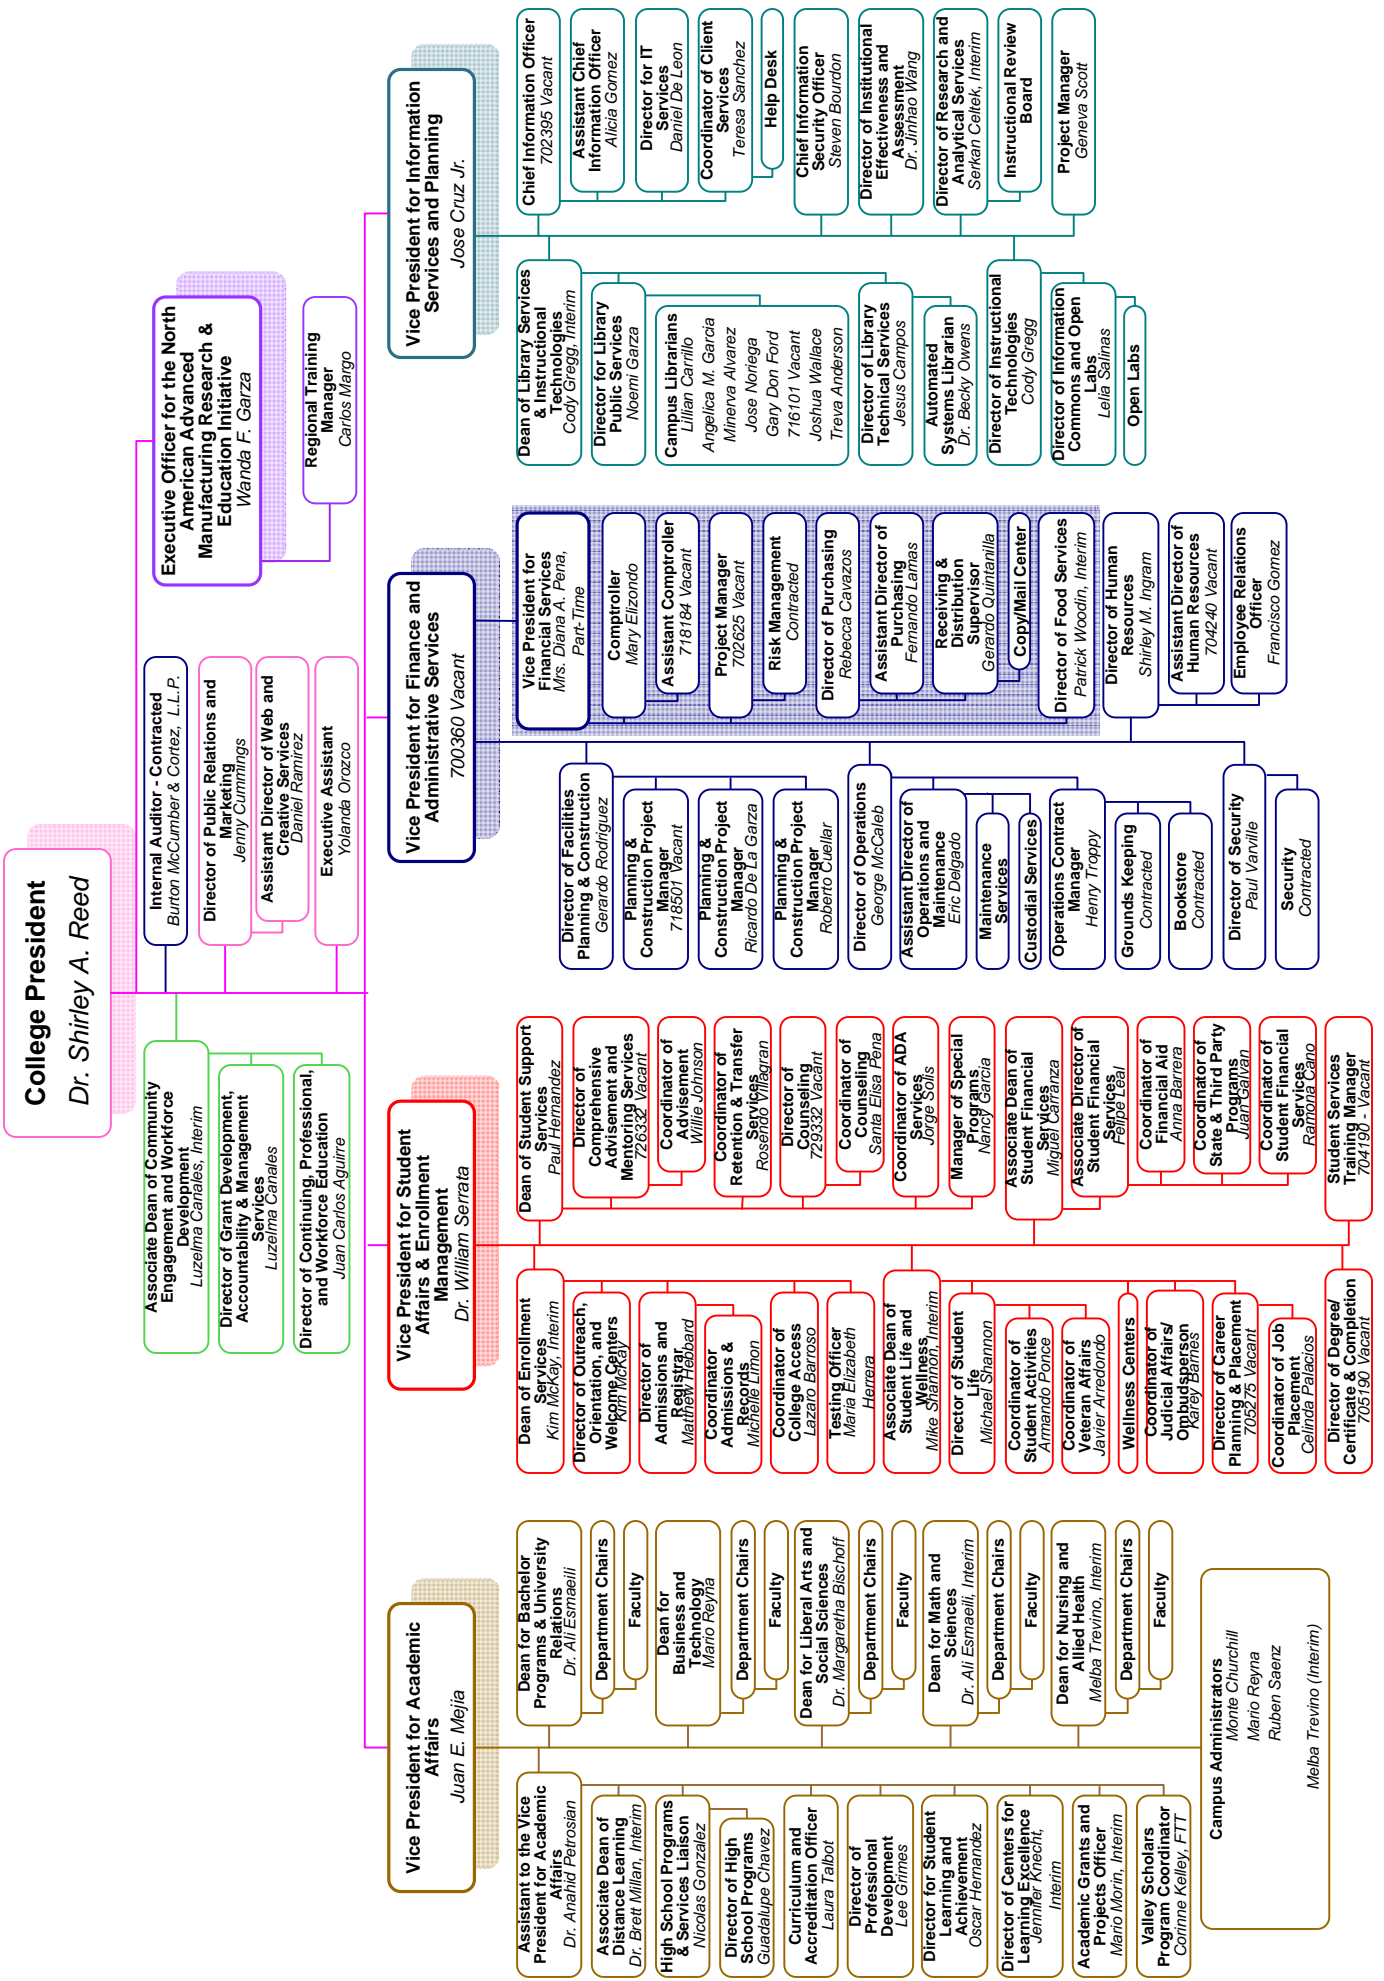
College President
Dr. Shirley A. Reed

Internal Auditor - Contracted
Burton McCumber & Cortez, L.L.P.

Director of Public Relations and Marketing
Jenny Cummings

Assistant Director of Web and Creative Services
Daniel Ramirez

Executive Assistant
Yolanda Orozco

Associate Dean of Community Engagement and Workforce Development
Luzelma Canales, Interim

Director of Grant Development, Accountability & Management Services
Luzelma Canales

Director of Continuing, Professional, and Workforce Education
Juan Carlos Aguirre

Executive Officer for the North American Advanced Manufacturing Research & Education Initiative
Wanda F. Garza

Regional Training Manager
Carlos Margo

Vice President for Information Services and Planning
Jose Cruz Jr.

Chief Information Officer
702395 Vacant

Assistant Chief Information Officer
Alicia Gomez

Director for IT Services
Daniel De Leon

Coordinator of Client Services
Teresa Sanchez

Help Desk

Chief Information Security Officer
Steven Bourdon

Director of Institutional Effectiveness and Assessment
Dr. Jinhao Wang

Director of Research and Analytical Services
Serkan Celtek, Interim

Instructional Review Board

Project Manager
Geneva Scott

Dean of Library Services & Instructional Technologies
Cody Gregg, Interim

Director for Library Public Services
Noemi Garza

Campus Librarians
Lillian Carrillo
Angelica M. Garcia
Minerva Alvarez
Jose Noriega
Gary Don Ford
716101 Vacant
Joshua Wallace
Treva Anderson

Director of Library Technical Services
Jesus Campos

Automated Systems Librarian
Dr. Becky Owens

Director of Instructional Technologies
Cody Gregg

Director of Information Commons and Open Labs
Lelia Salinas

Open Labs

Vice President for Finance and Administrative Services
700360 Vacant

Vice President for Financial Services
Mrs. Diana A. Pena, Part-Time

Comptroller
Mary Elizondo

Assistant Comptroller
718184 Vacant

Project Manager
702625 Vacant

Risk Management
Contracted

Director of Purchasing
Rebecca Cavazos

Assistant Director of Purchasing
Fernando Lamas

Receiving & Distribution Supervisor
Gerardo Quintanilla

Copy/Mail Center

Director of Food Services
Patrick Woodin, Interim

Director of Human Resources
Shirley M. Ingram

Assistant Director of Human Resources
704240 Vacant

Employee Relations Officer
Francisco Gomez

Director of Facilities Planning & Construction
Gerardo Rodriguez

Planning & Construction Project Manager
718501 Vacant

Planning & Construction Project Manager
Ricardo De La Garza

Planning & Construction Project Manager
Roberto Cuellar

Director of Operations
George McCaleb

Assistant Director of Operations and Maintenance
Eric Delgado

Maintenance Services

Custodial Services

Operations Contract Manager
Henry Troppy

Grounds Keeping
Contracted

Bookstore
Contracted

Director of Security
Paul Varville

Security
Contracted

Vice President for Student Affairs & Enrollment Management
Dr. William Serrata

Dean of Student Support Services
Paul Hernandez

Director of Comprehensive Advisement and Mentoring Services
726332 Vacant

Coordinator of Advisement
Willie Johnson

Coordinator of Retention & Transfer Services
Rosendo Villagran

Director of Counseling
729332 Vacant

Coordinator of Counseling
Santa Elisa Pena

Coordinator of ADA Services
Jorge Solis

Manager of Special Programs
Nancy Garcia

Associate Dean of Student Financial Services
Miguel Carranza

Associate Director of Student Financial Services
Felipe Leal

Coordinator of Financial Aid
Anna Barrera

Coordinator of State & Third Party Programs
Juan Galvan

Coordinator of Student Financial Services
Ramona Cano

Student Services Training Manager
704190 - Vacant

Dean of Enrollment Services
Kim McKay, Interim

Director of Outreach, Orientation, and Welcome Centers
Kim McKay

Director of Admissions and Registrar
Matthew Hebbard

Coordinator Admissions & Records
Michelle Limon

Coordinator of College Access
Lazaro Barroso

Testing Officer
Maria Elizabeth Herrera

Associate Dean of Student Life and Wellness
Mike Shannon, Interim

Director of Student Life
Michael Shannon

Coordinator of Student Activities
Armando Ponce

Coordinator of Veteran Affairs
Javier Arredondo

Wellness Centers

Coordinator of Judicial Affairs/ Ombudsperson
Karey Barnes

Director of Career Planning & Placement
705275 Vacant

Coordinator of Job Placement
Celinda Palacios

Director of Degree/ Certificate & Completion
705190 Vacant

Vice President for Academic Affairs
Juan E. Mejia

Dean for Bachelor Programs & University Relations
Dr. Ali Esmaeili

Department Chairs

Faculty

Dean for Business and Technology
Mario Reyna

Department Chairs

Faculty

Dean for Liberal Arts and Social Sciences
Dr. Margaretha Bischoff

Department Chairs

Faculty

Dean for Math and Sciences
Dr. Ali Esmaeili, Interim

Department Chairs

Faculty

Dean for Nursing and Allied Health
Melba Trevino, Interim

Department Chairs

Faculty

Assistant to the Vice President for Academic Affairs
Dr. Anahid Petrosian

Associate Dean of Distance Learning
Dr. Brett Millan, Interim

High School Programs & Services Liaison
Nicolas Gonzalez

Director of High School Programs
Guadalupe Chavez

Curriculum and Accreditation Officer
Laura Talbot

Director of Professional Development
Lee Grimes

Director for Student Learning and Achievement
Oscar Hernandez

Director of Centers for Learning Excellence
Jennifer Knecht, Interim

Academic Grants and Projects Officer
Mario Morin, Interim

Valley Scholars Program Coordinator
Corinne Kelley, FTT

Campus Administrators
Monte Churchill
Mario Reyna
Ruben Saenz
Melba Trevino (Interim)